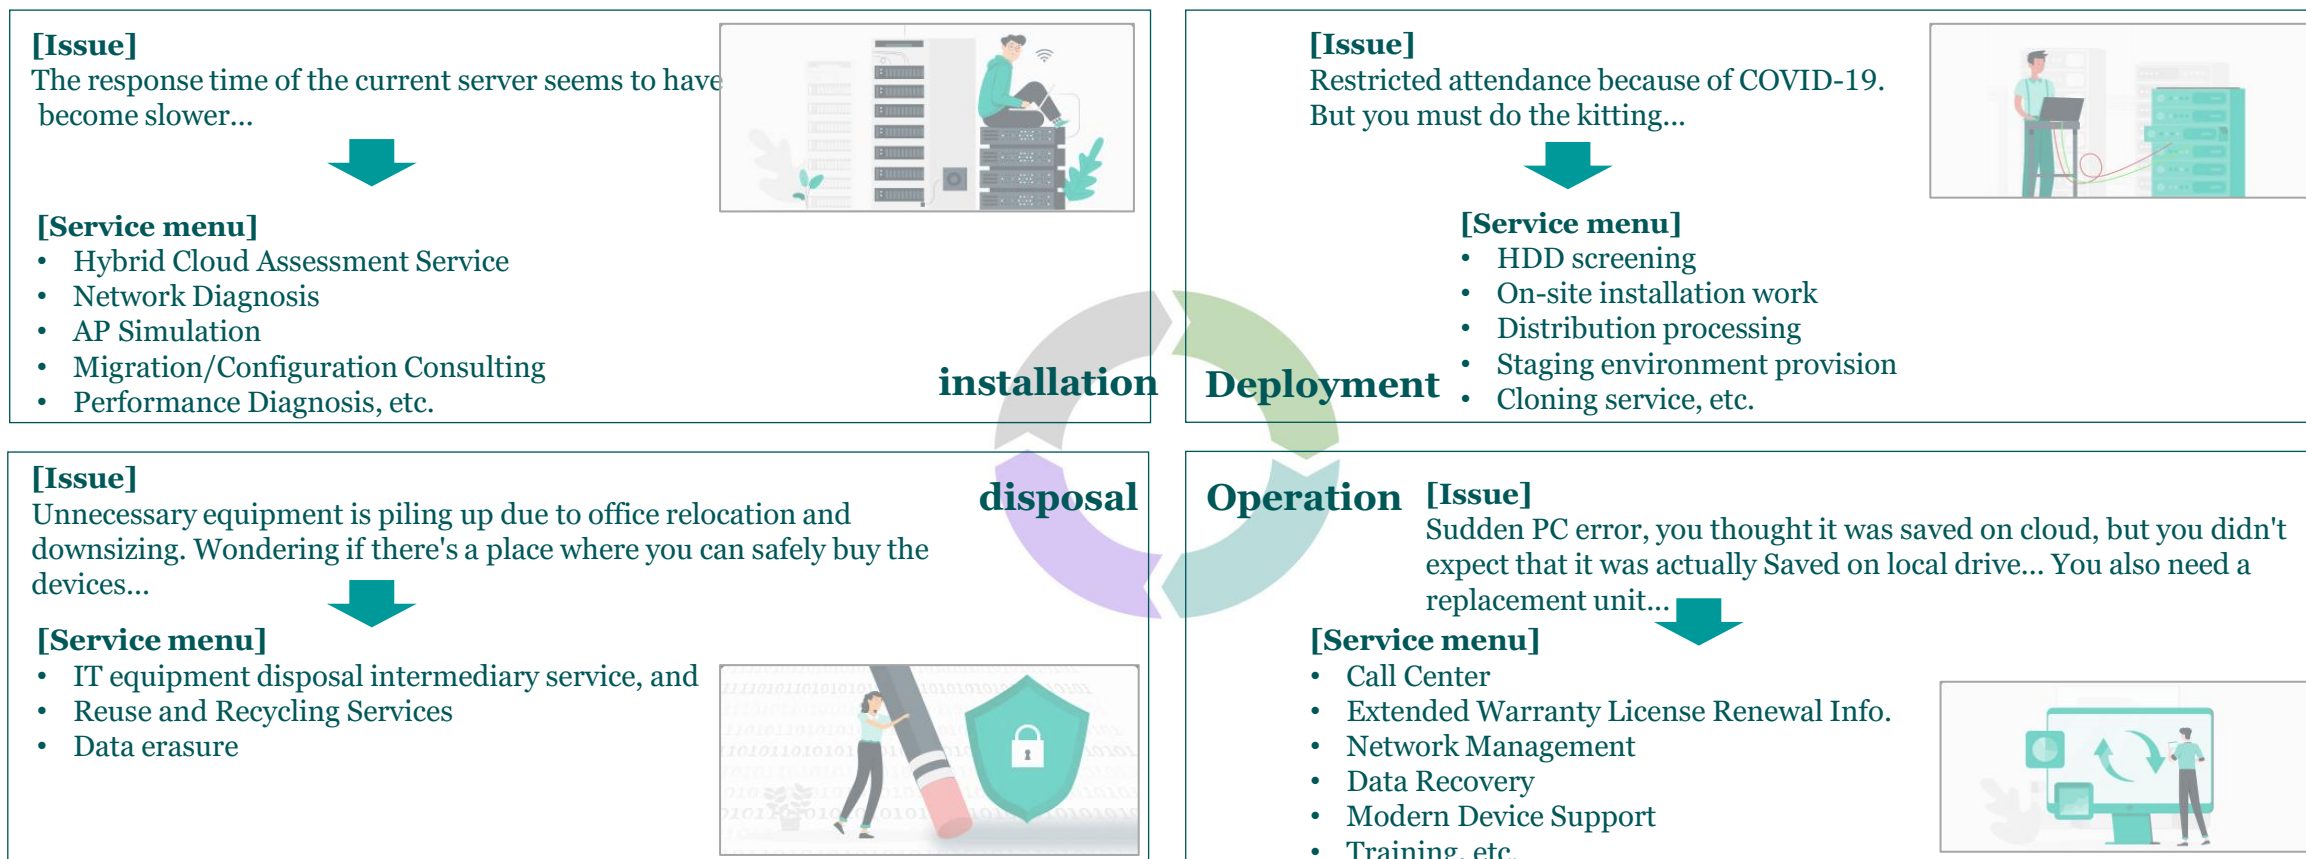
[Issue]
The response time of the current server seems to have become slower...

[Service menu]
- Hybrid Cloud Assessment Service
- Network Diagnosis
- AP Simulation
- Migration/Configuration Consulting
- Performance Diagnosis, etc.

installation

[Issue]
Restricted attendance because of COVID-19. But you must do the kitting...

[Service menu]
- HDD screening
- On-site installation work
- Distribution processing
- Staging environment provision
- Cloning service, etc.

Deployment

[Issue]
Unnecessary equipment is piling up due to office relocation and downsizing. Wondering if there's a place where you can safely buy the devices...

disposal

[Service menu]
- IT equipment disposal intermediary service, and
- Reuse and Recycling Services
- Data erasure

Operation

[Issue]
Sudden PC error, you thought it was saved on cloud, but you didn't expect that it was actually Saved on local drive... You also need a replacement unit...

[Service menu]
- Call Center
- Extended Warranty License Renewal Info.
- Network Management
- Data Recovery
- Modern Device Support
- Training, etc.